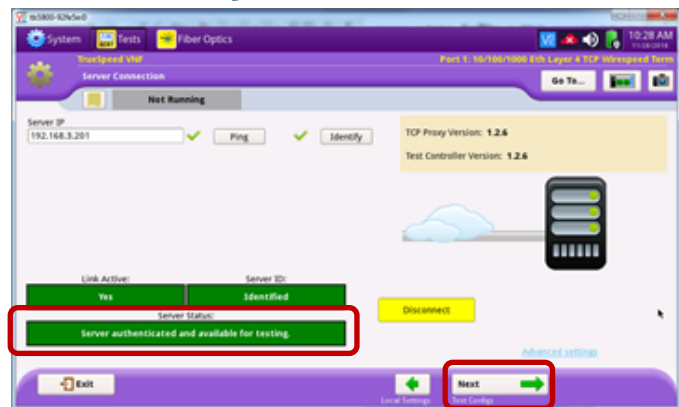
tb5800-82fe5e0

System Tests Fiber Optics

10:28 AM
11/28/2018

TrueSpeed VNF
Port 1: 10/100/1000 Eth Layer 4 TCP Wirespeed Term

Server Connection

Go To...

Not Running

Server IP
192.168.3.201

Ping

Identify

TCP Proxy Version: 1.2.6

Test Controller Version: 1.2.6

Link Active:
Yes

Server ID:
Identified

Server Status:
Server authenticated and available for testing.

Disconnect

Advanced settings

Exit

Local Settings

Next

Test Configs